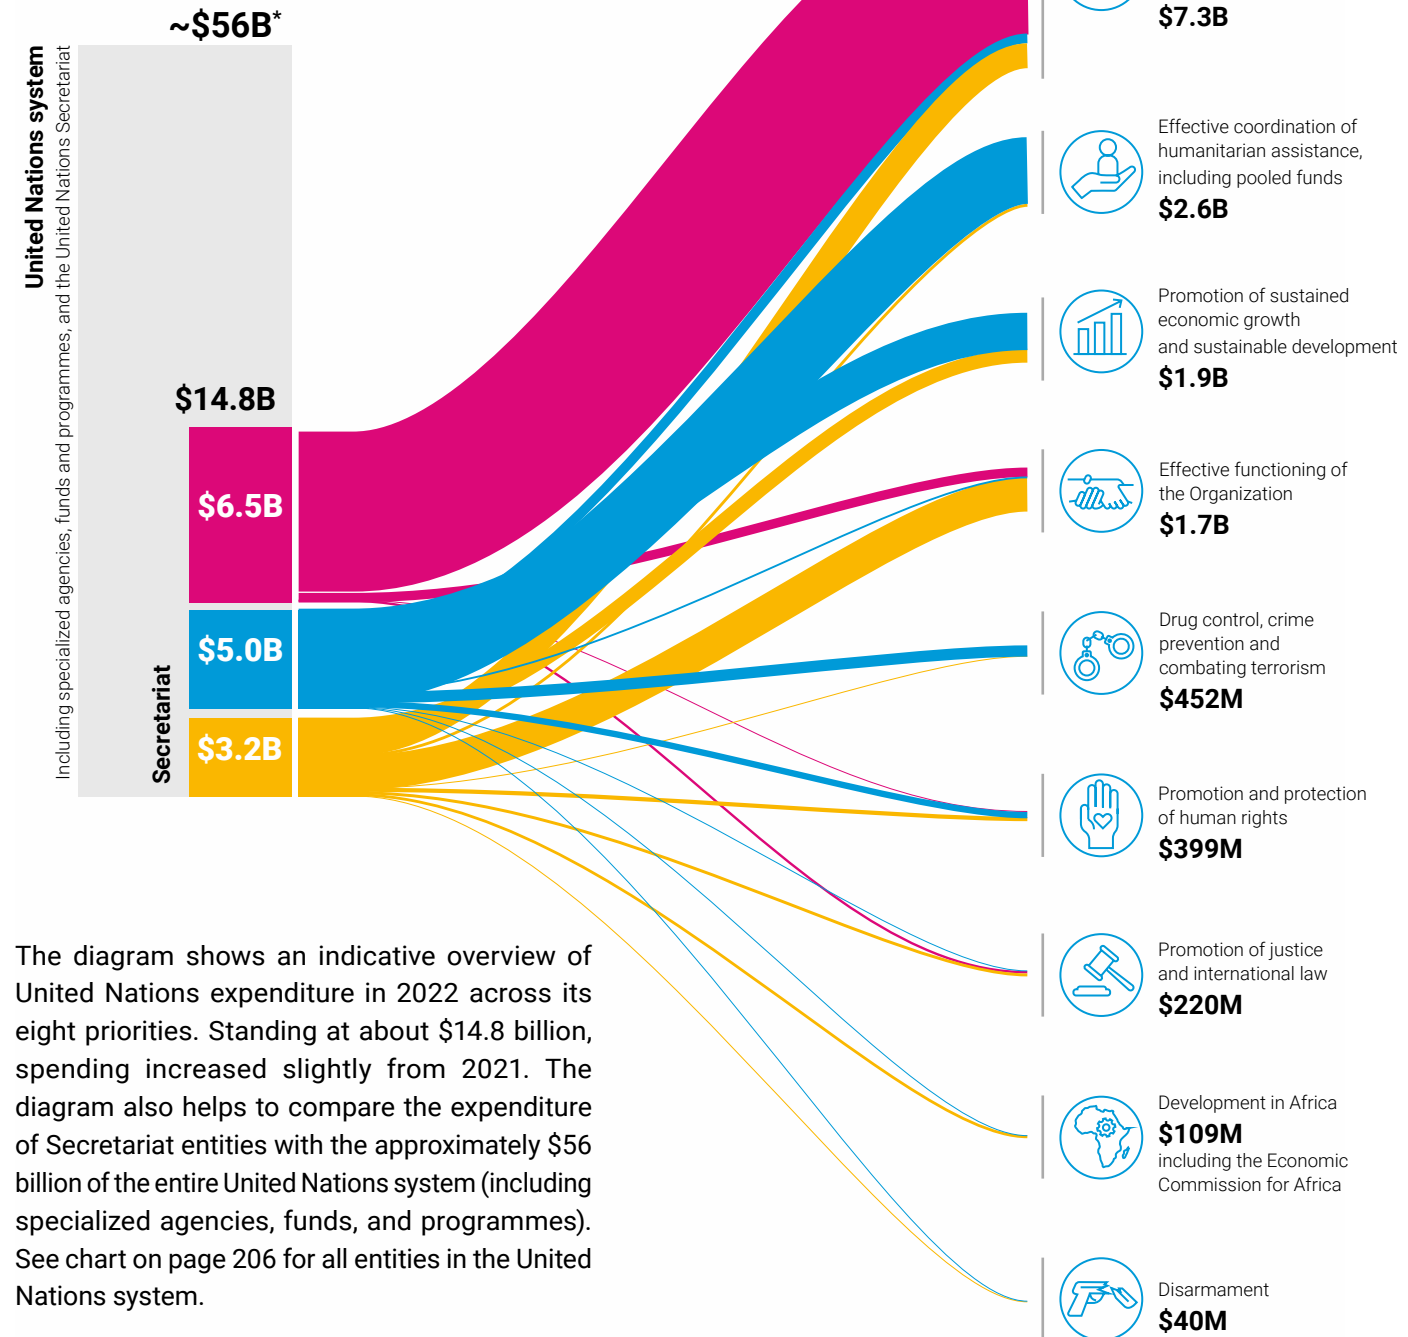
~$56B*

United Nations system

Including specialized agencies, funds and programmes, and the United Nations Secretariat

$14.8B

$6.5B

$5.0B

$3.2B

Secretariat

$7.3B

Effective coordination of humanitarian assistance, including pooled funds
$2.6B

Promotion of sustained economic growth and sustainable development
$1.9B

Effective functioning of the Organization
$1.7B

Drug control, crime prevention and combating terrorism
$452M

Promotion and protection of human rights
$399M

Promotion of justice and international law
$220M

Development in Africa
$109M
including the Economic Commission for Africa

Disarmament
$40M

The diagram shows an indicative overview of United Nations expenditure in 2022 across its eight priorities. Standing at about $14.8 billion, spending increased slightly from 2021. The diagram also helps to compare the expenditure of Secretariat entities with the approximately $56 billion of the entire United Nations system (including specialized agencies, funds, and programmes). See chart on page 206 for all entities in the United Nations system.